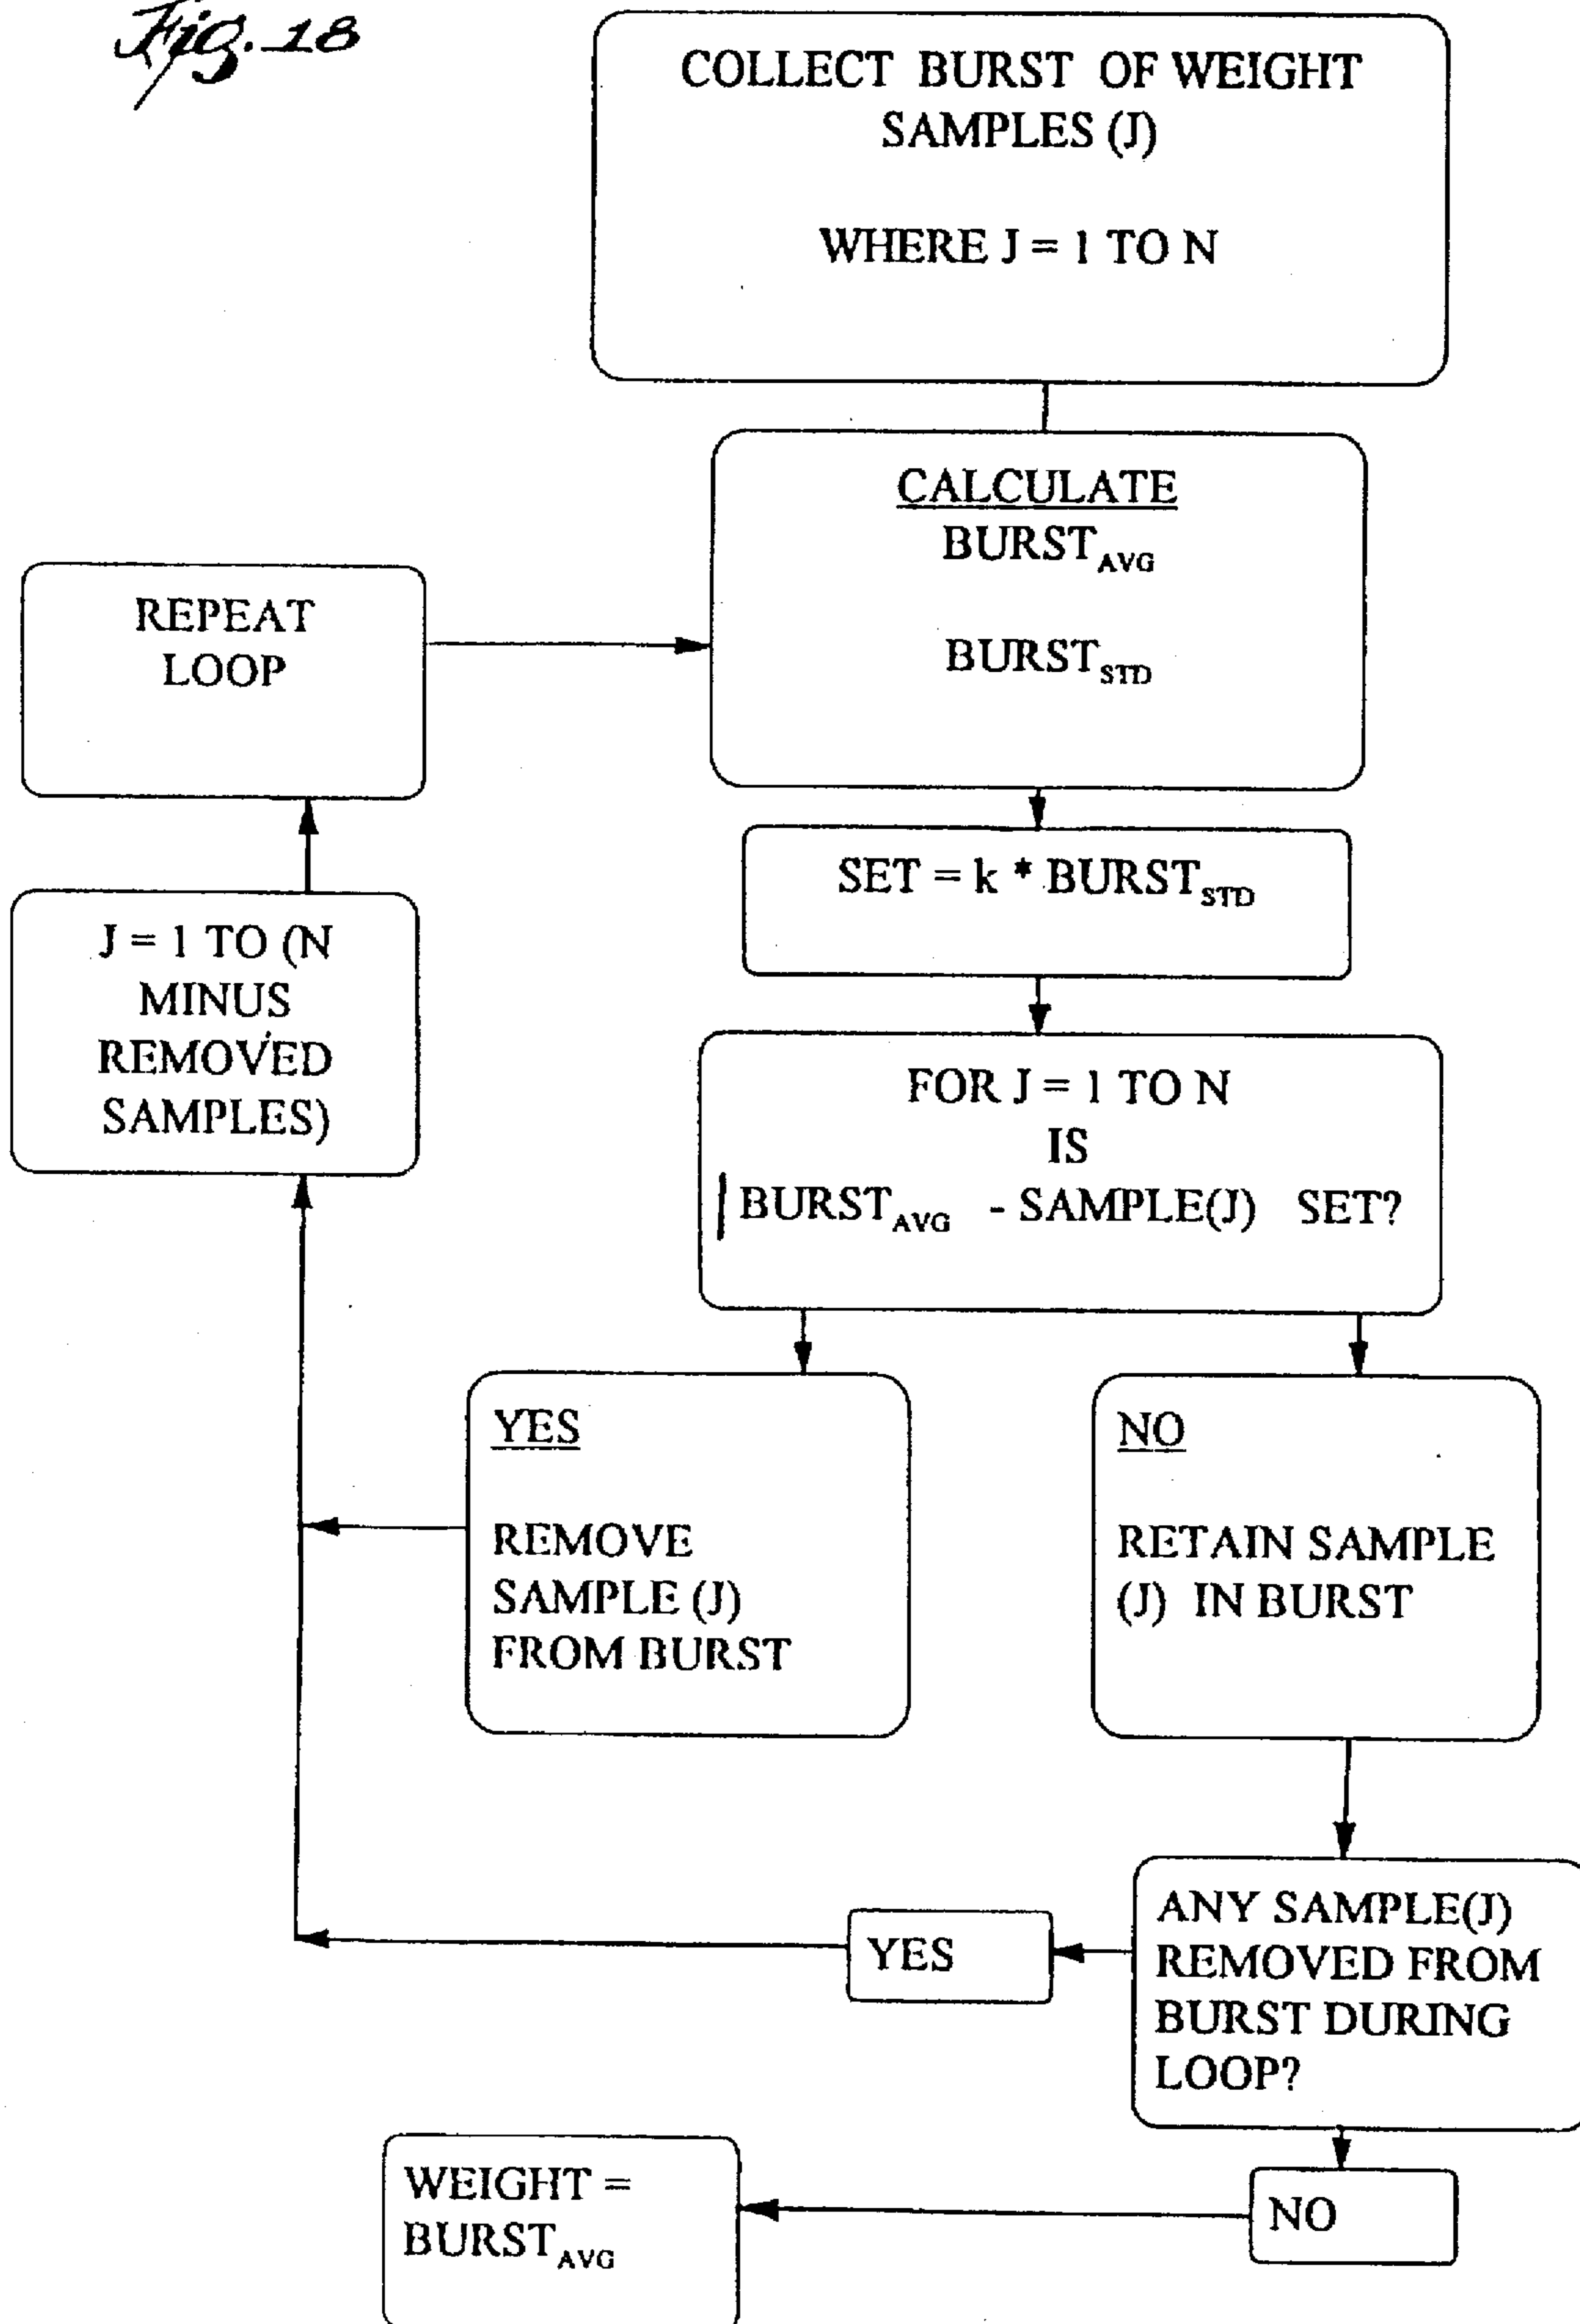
Fig. 18

COLLECT BURST OF WEIGHT SAMPLES (J)

WHERE J = 1 TO N

CALCULATE
$BURST_{AVG}$

$BURST_{STD}$

REPEAT LOOP

SET = k * $BURST_{STD}$

J = 1 TO (N MINUS REMOVED SAMPLES)

FOR J = 1 TO N
IS
| $BURST_{AVG}$ - SAMPLE(J) SET?

YES

REMOVE SAMPLE (J) FROM BURST

NO

RETAIN SAMPLE (J) IN BURST

ANY SAMPLE(J) REMOVED FROM BURST DURING LOOP?

YES

NO

WEIGHT = $BURST_{AVG}$